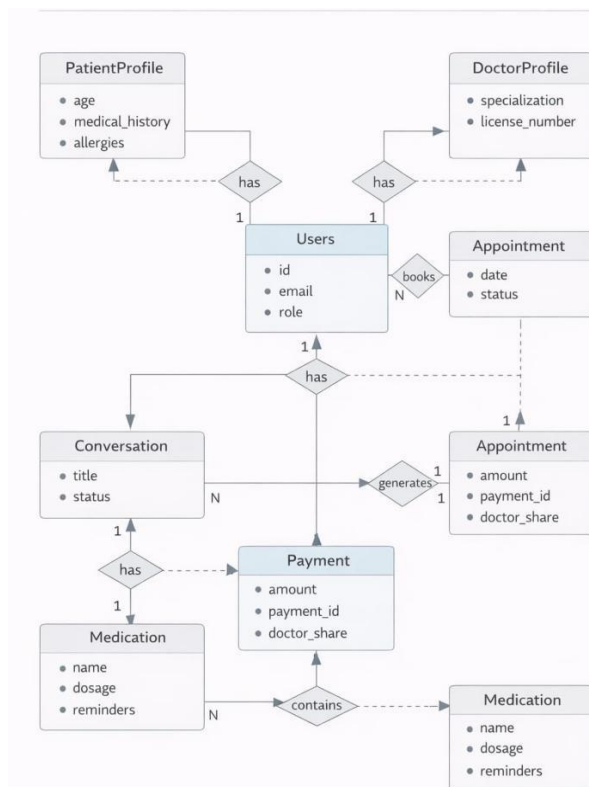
PatientProfile
age
medical_history
allergies

DoctorProfile
specialization
license_number

has
has
1
1

Users
id
email
role

books
N

Appointment
date
status

1
has
1

Conversation
title
status

N
generates
1
1

Appointment
amount
payment_id
doctor_share

1
has
1

Payment
amount
payment_id
doctor_share

Medication
name
dosage
reminders

N
contains

Medication
name
dosage
reminders